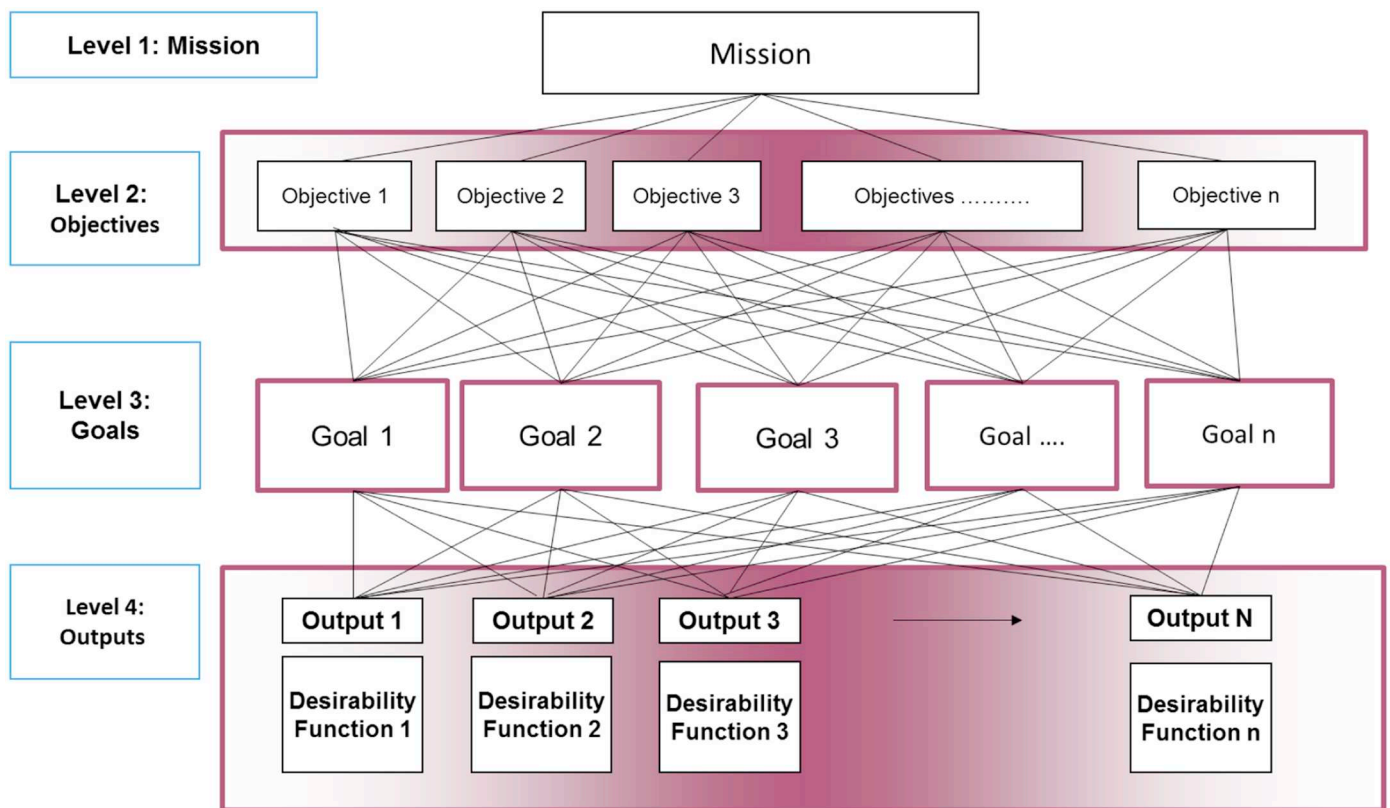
Level 1: Mission

Mission

Level 2: Objectives

Objective 1

Objective 2

Objective 3

Objectives ……….

Objective n

Level 3: Goals

Goal 1

Goal 2

Goal 3

Goal ….

Goal n

Level 4: Outputs

Output 1

Output 2

Output 3

Output N

Desirability Function 1

Desirability Function 2

Desirability Function 3

Desirability Function n